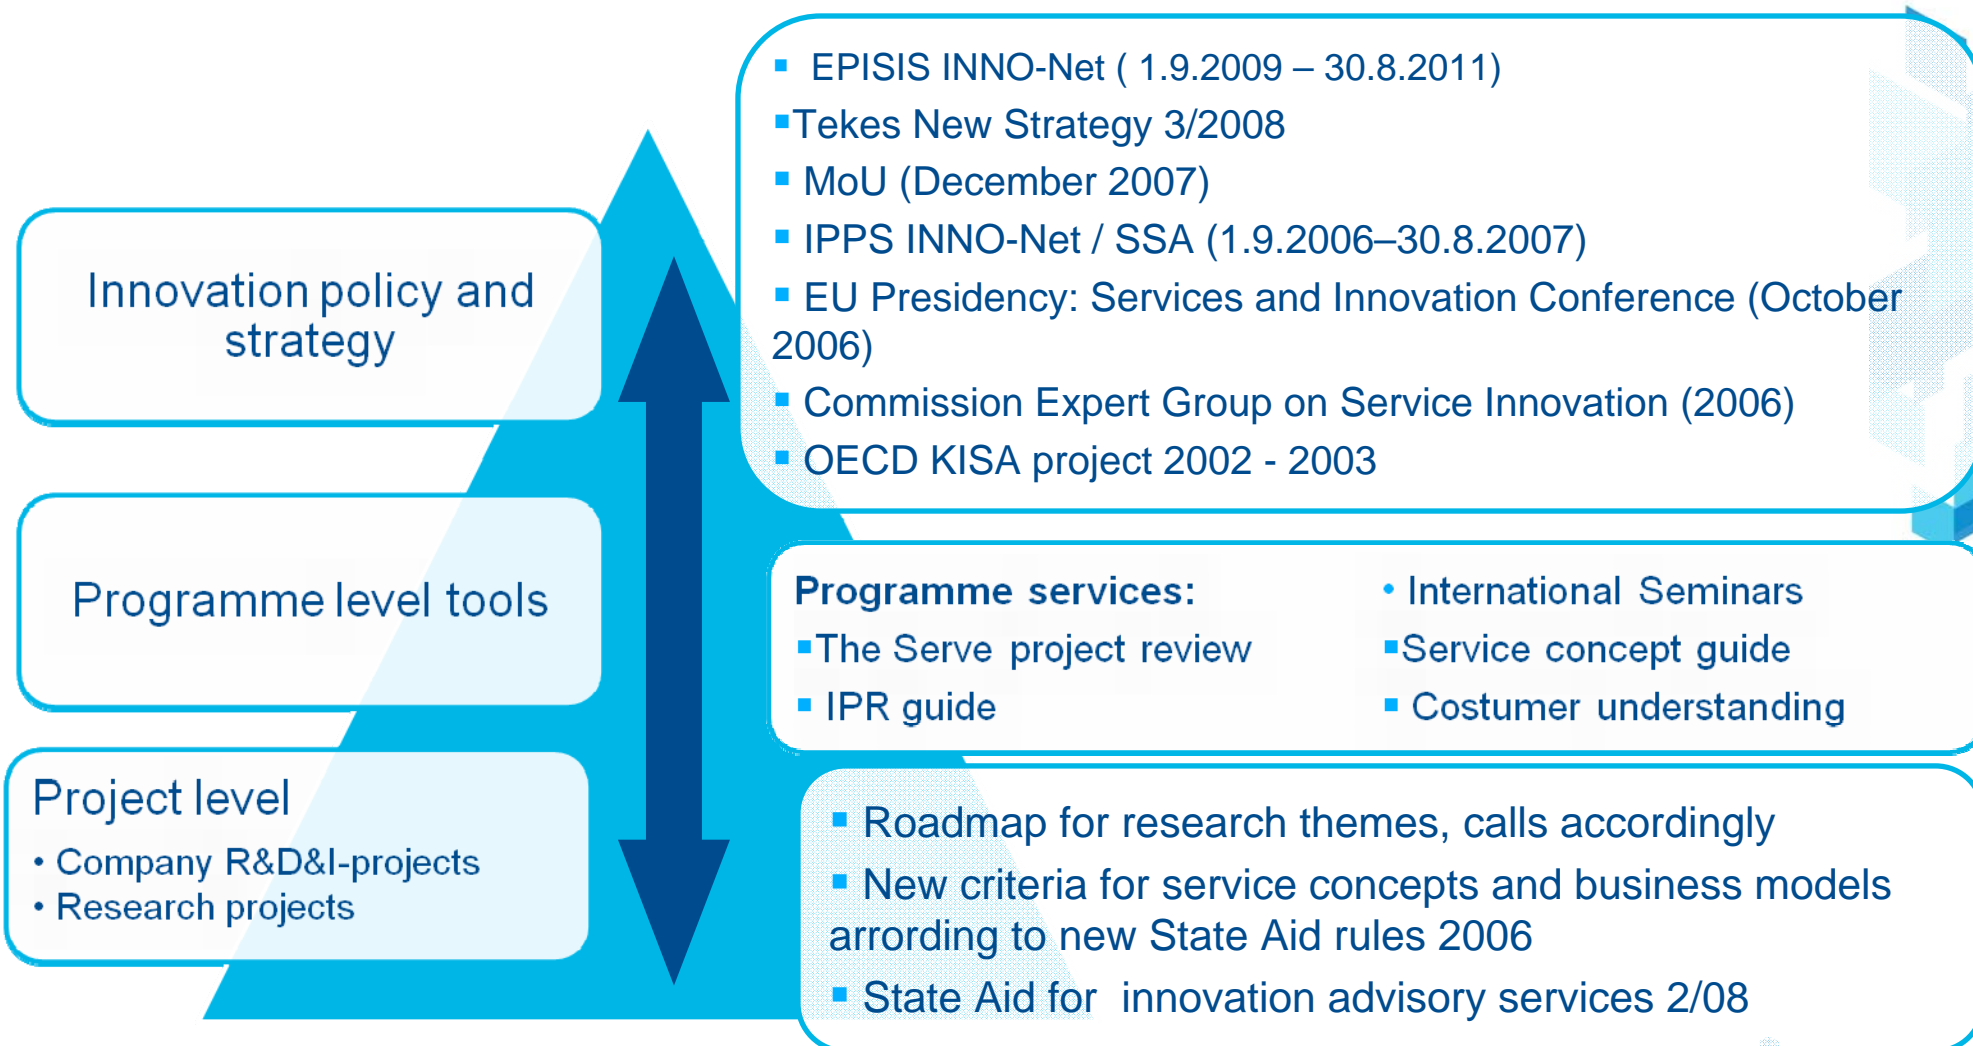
Innovation policy and strategy

Programme level tools

Project level
• Company R&D&I-projects
• Research projects

▪ EPISIS INNO-Net ( 1.9.2009 – 30.8.2011)
▪Tekes New Strategy 3/2008
▪ MoU (December 2007)
▪ IPPS INNO-Net / SSA (1.9.2006–30.8.2007)
▪ EU Presidency: Services and Innovation Conference (October 2006)
▪ Commission Expert Group on Service Innovation (2006)
▪ OECD KISA project 2002 - 2003

Programme services:
▪The Serve project review
▪ IPR guide
• International Seminars
▪Service concept guide
▪ Costumer understanding

▪ Roadmap for research themes, calls accordingly
▪ New criteria for service concepts and business models arrording to new State Aid rules 2006
▪ State Aid for innovation advisory services 2/08